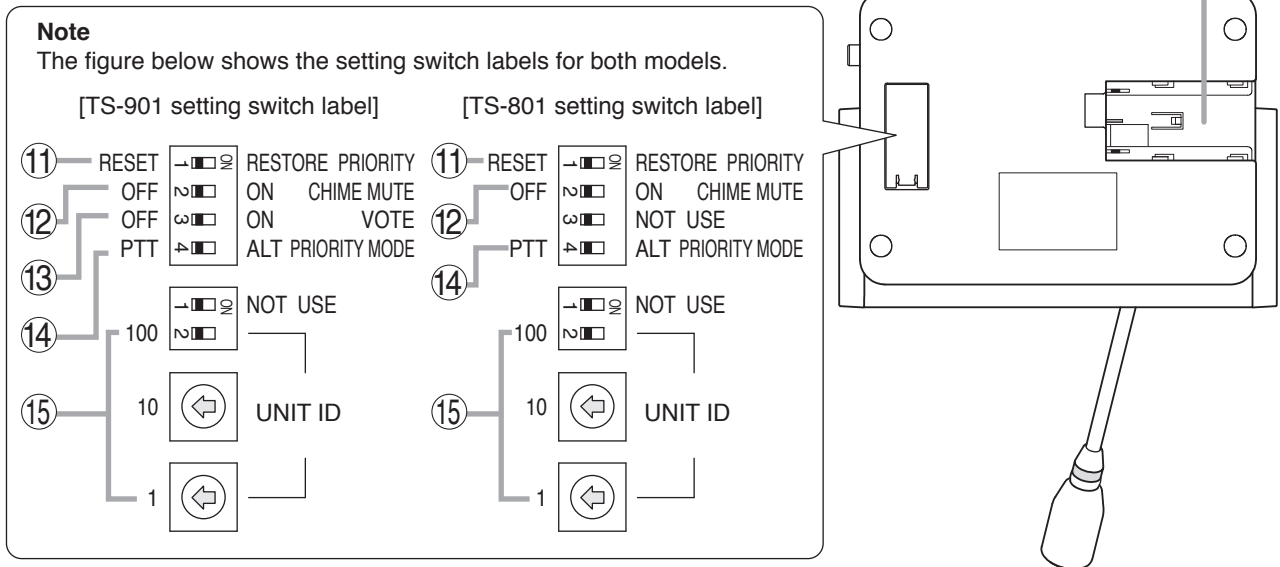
**Note**
The figure below shows the setting switch labels for both models.

[TS-901 setting switch label]

⑪ RESET 1 ON RESTORE PRIORITY
⑫ OFF 2 ON CHIME MUTE
⑬ OFF 3 ON VOTE
⑭ PTT 4 ALT PRIORITY MODE

100 1 ON NOT USE
2
⑮ 10 UNIT ID
1

[TS-801 setting switch label]

⑪ RESET 1 ON RESTORE PRIORITY
⑫ OFF 2 ON CHIME MUTE
3 NOT USE
⑭ PTT 4 ALT PRIORITY MODE

100 1 ON NOT USE
2
⑮ 10 UNIT ID
1